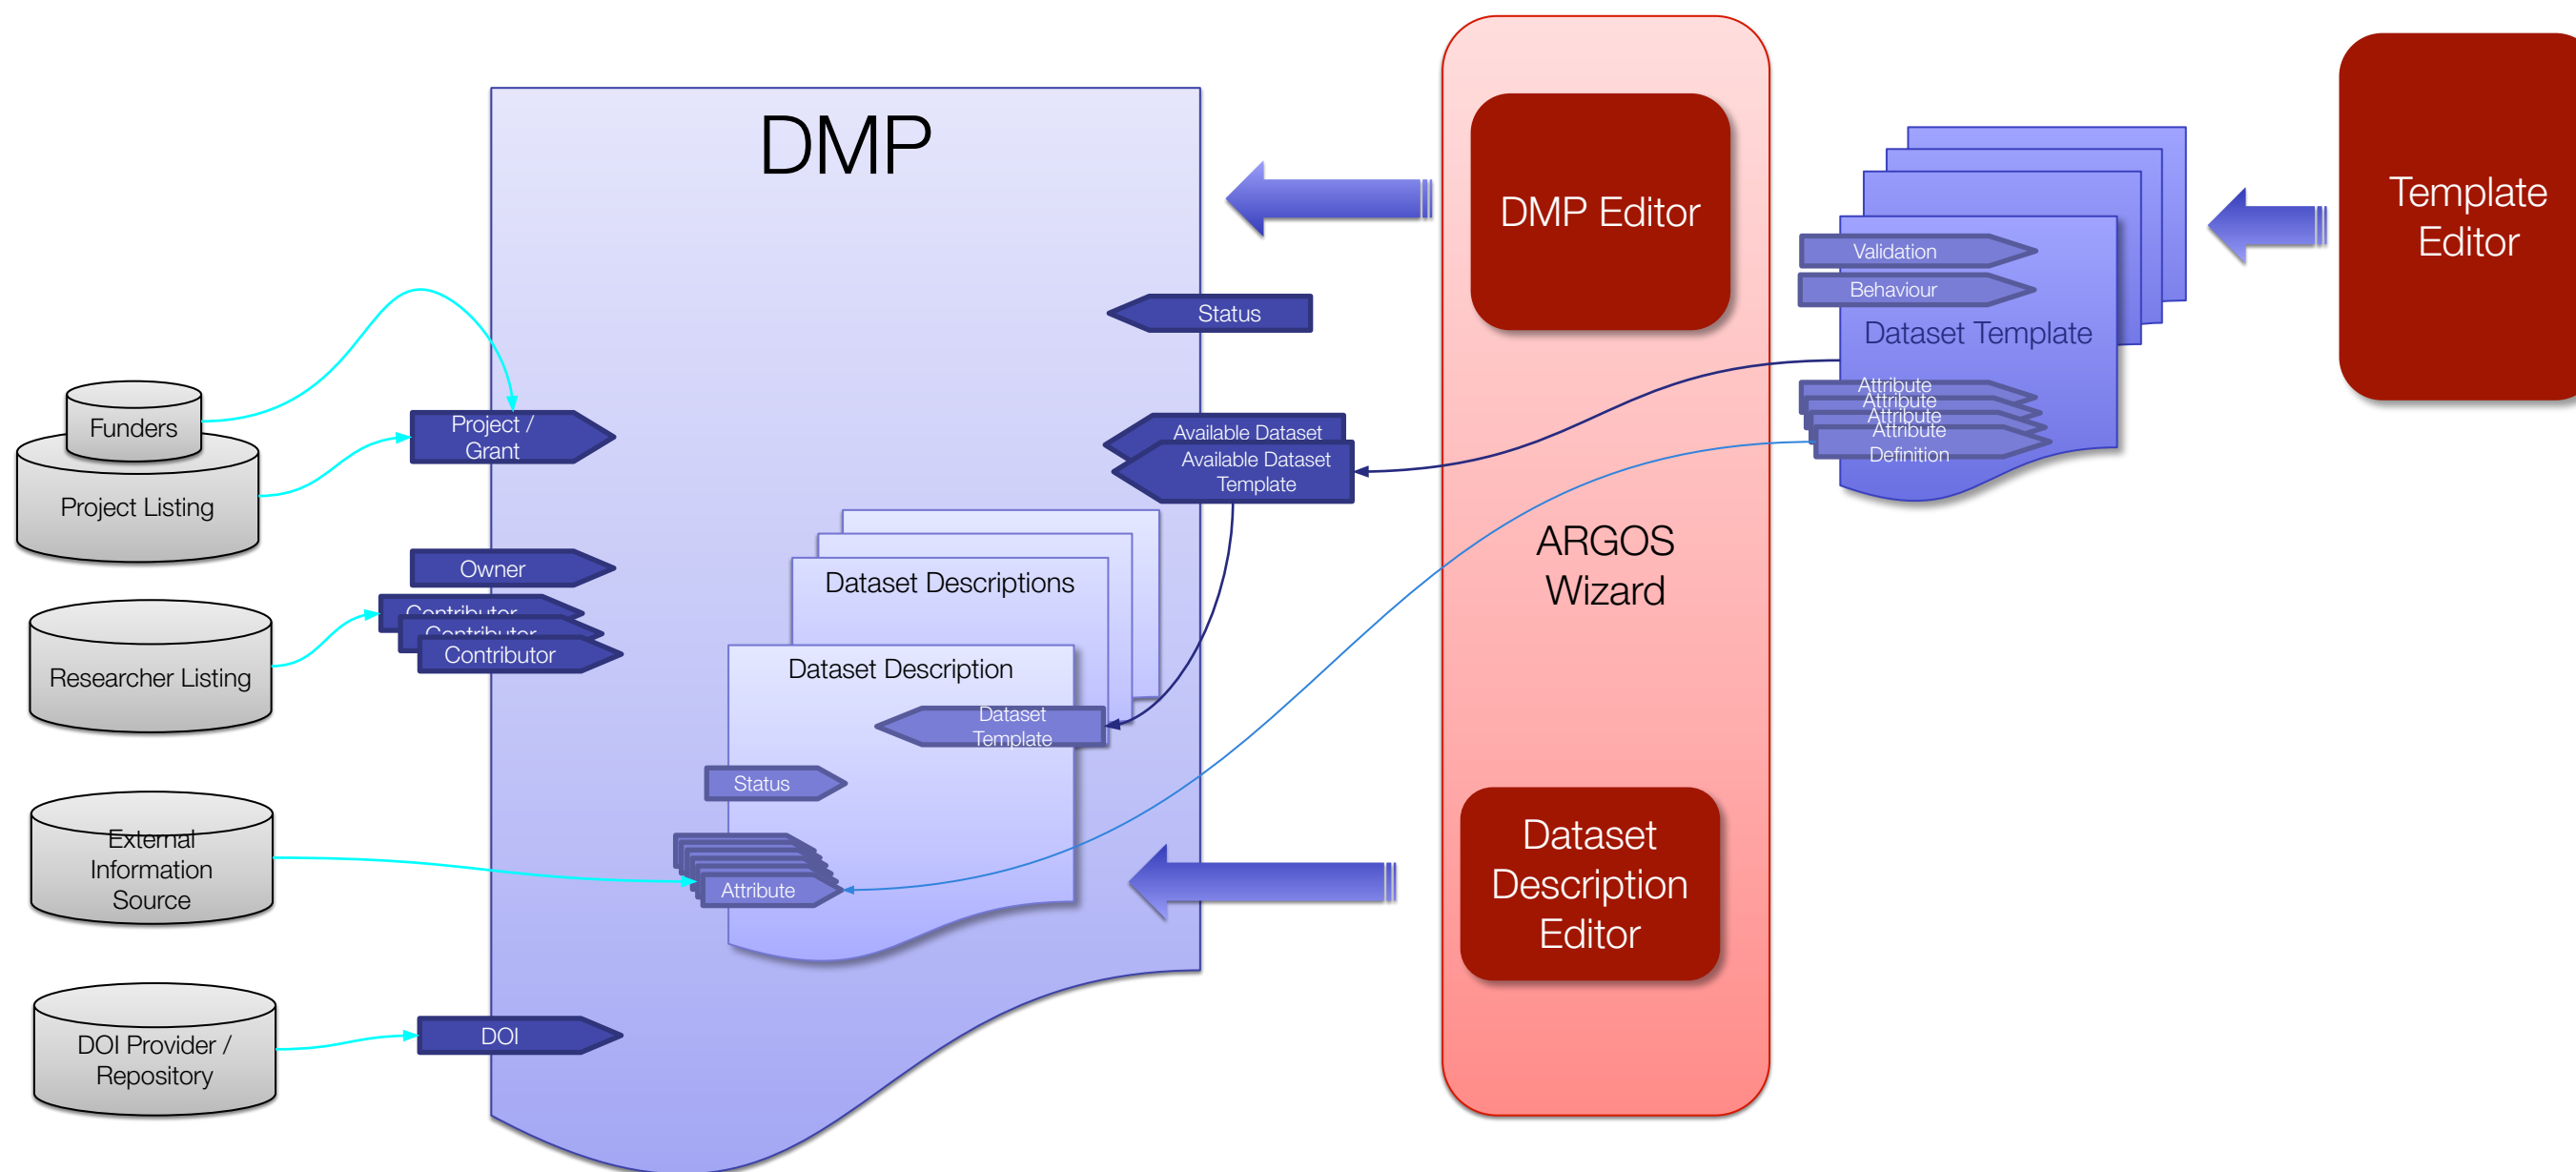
DMP

DMP Editor

Template Editor

Validation

Behaviour

Dataset Template

Attribute

Attribute

Attribute

Attribute

Definition

Status

Funders

Project Listing

Project / Grant

Available Dataset

Available Dataset Template

ARGOS Wizard

Owner

Contributor

Contributor

Contributor

Researcher Listing

Dataset Descriptions

Dataset Description

Dataset Template

Status

External Information Source

Attribute

Dataset Description Editor

DOI Provider / Repository

DOI